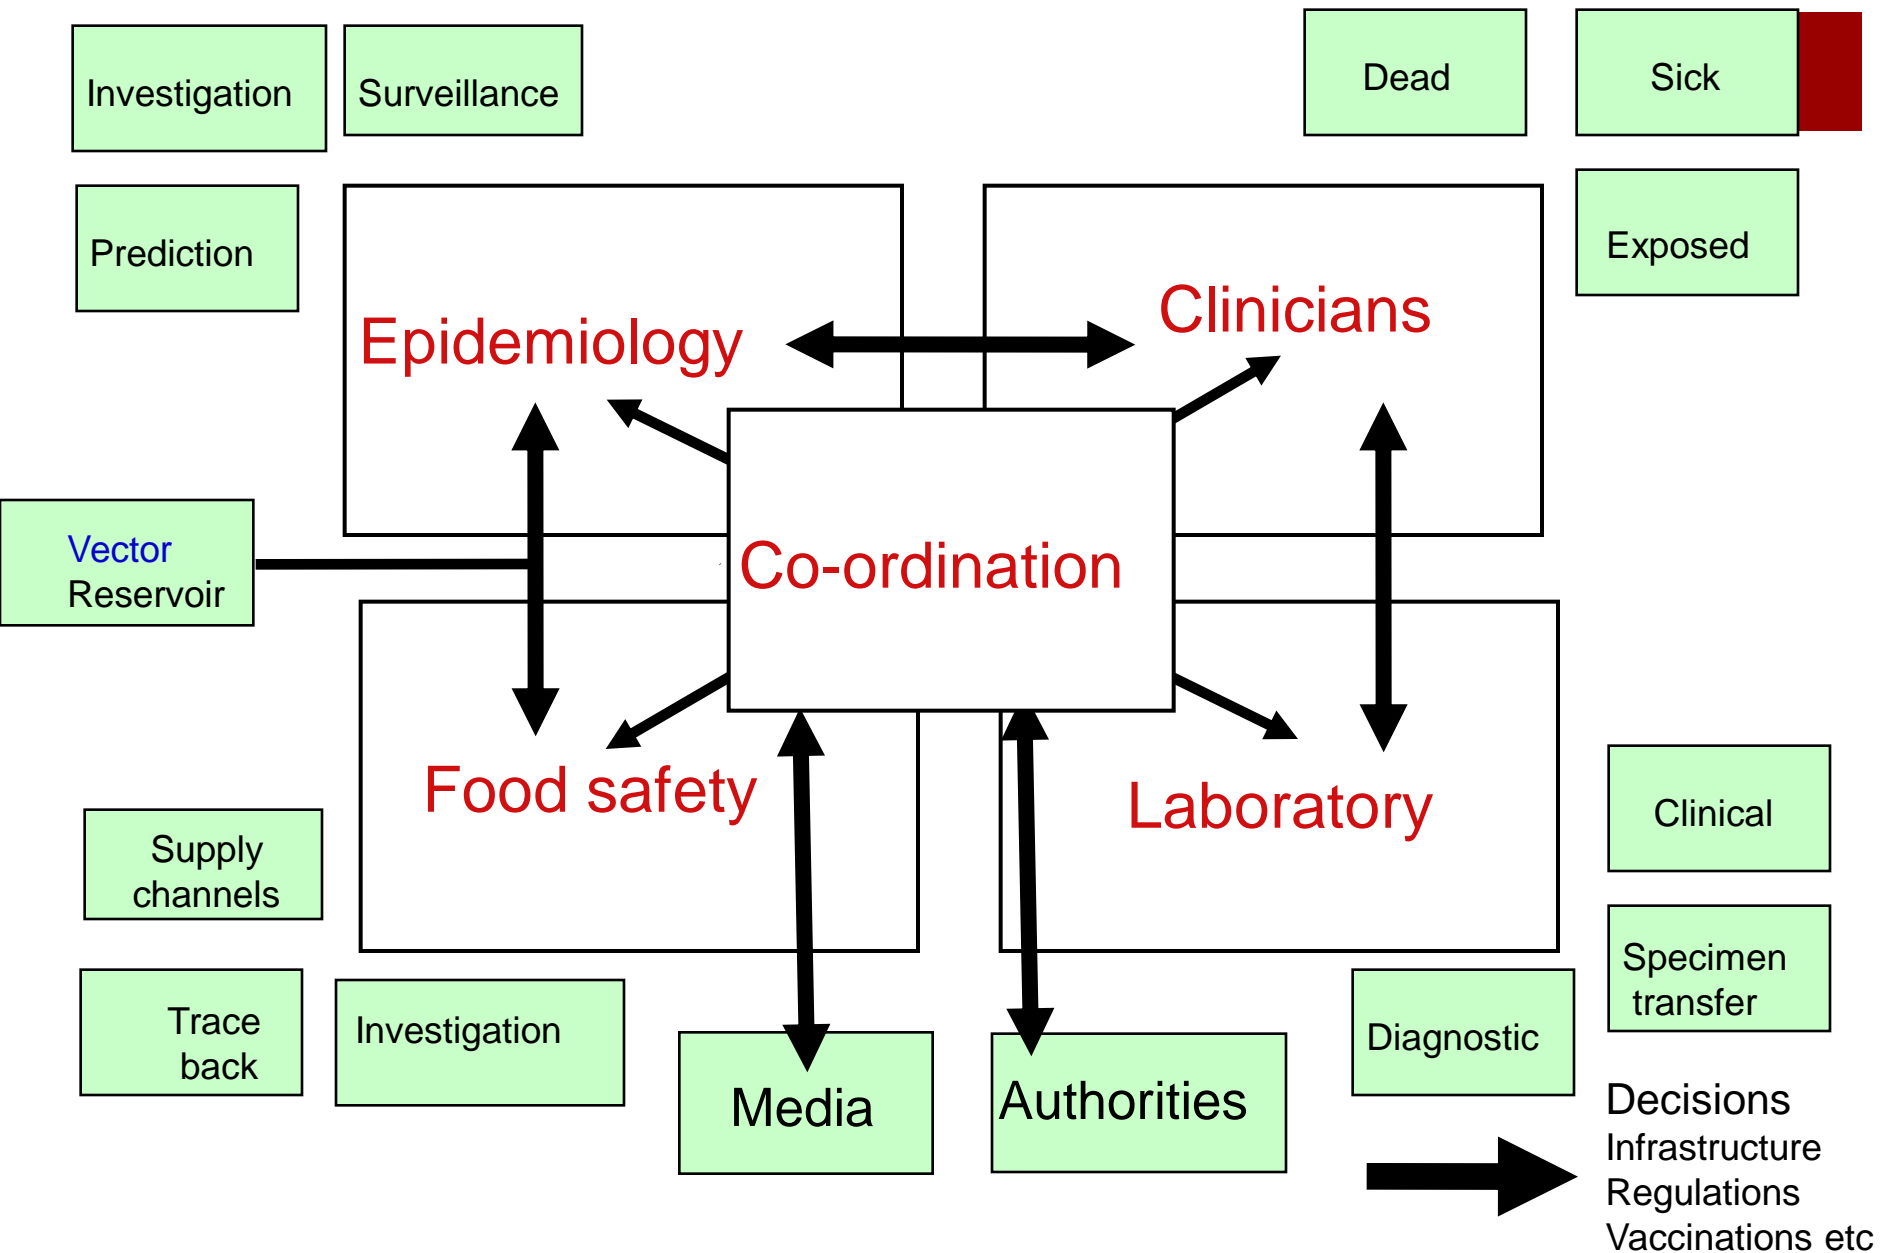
Investigation

Surveillance

Dead

Sick

Prediction

Exposed

Epidemiology

Clinicians

Vector
Reservoir

Co-ordination

Food safety

Laboratory

Clinical

Supply channels

Specimen transfer

Trace back

Investigation

Diagnostic

Media

Authorities

Decisions
Infrastructure
Regulations
Vaccinations etc